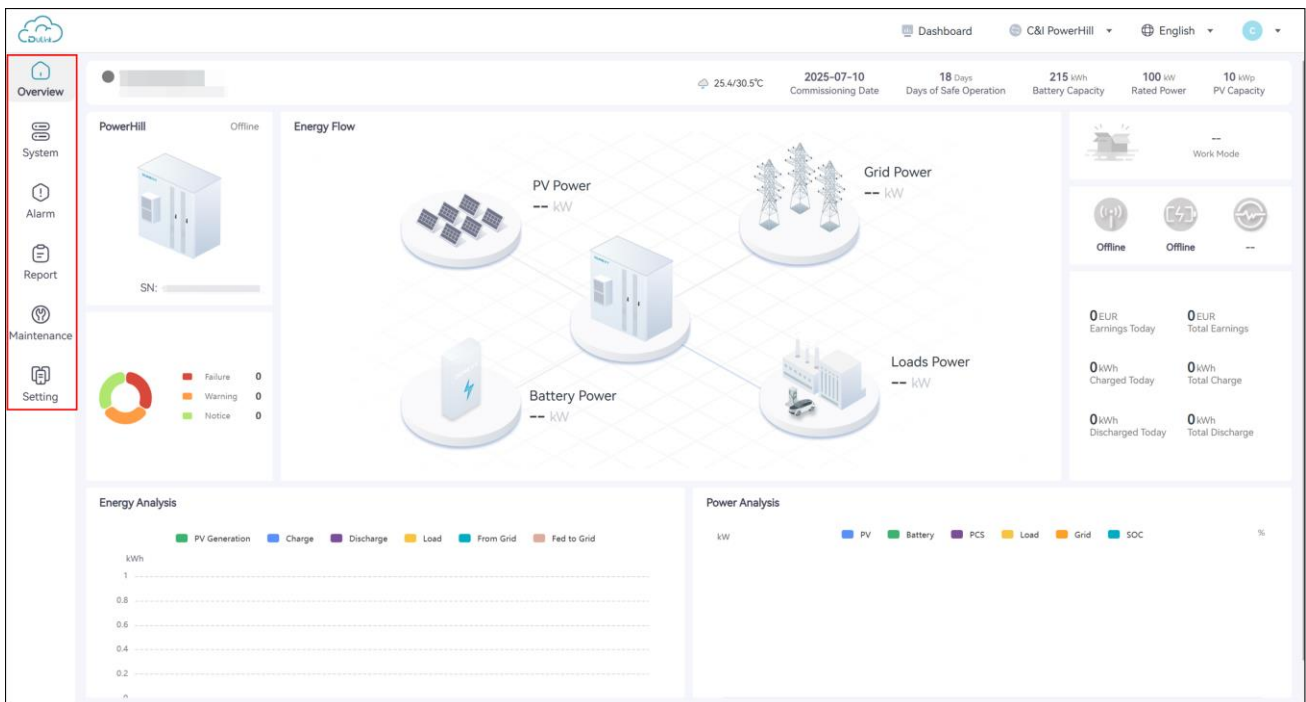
Dashboard C&I PowerHill English C

Overview
System
Alarm
Report
Maintenance
Setting

25.4/30.5℃
2025-07-10 Commissioning Date
18 Days Days of Safe Operation
215 kWh Battery Capacity
100 kW Rated Power
10 kWp PV Capacity

PowerHill Offline
SN:

Energy Flow
PV Power
-- kW
Grid Power
-- kW
Loads Power
-- kW
Battery Power
-- kW

--
Work Mode

Offline Offline --

0 EUR Earnings Today
0 EUR Total Earnings
0 kWh Charged Today
0 kWh Total Charge
0 kWh Discharged Today
0 kWh Total Discharge

Failure 0
Warning 0
Notice 0

Energy Analysis
PV Generation Charge Discharge Load From Grid Fed to Grid
kWh
1
0.8
0.6
0.4
0.2
0

Power Analysis
kW PV Battery PCS Load Grid SOC %